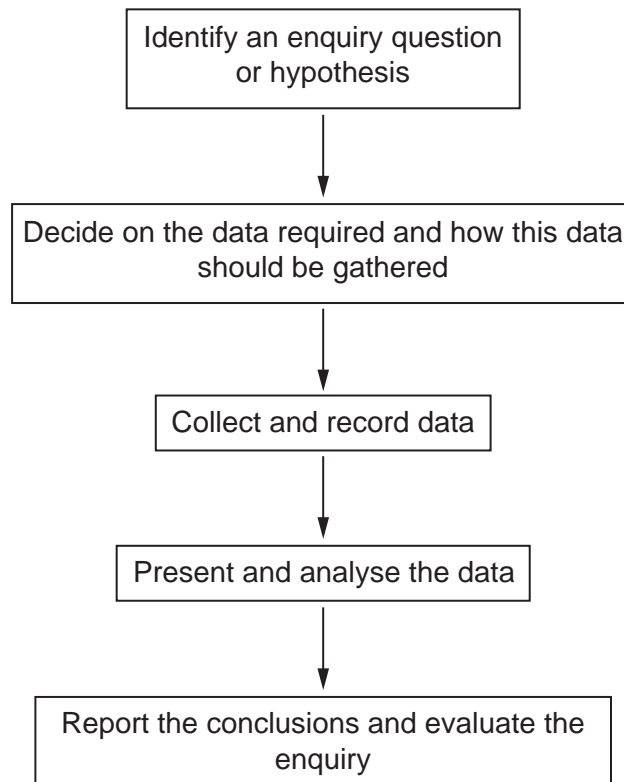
Identify an enquiry question or hypothesis

Decide on the data required and how this data should be gathered

Collect and record data

Present and analyse the data

Report the conclusions and evaluate the enquiry